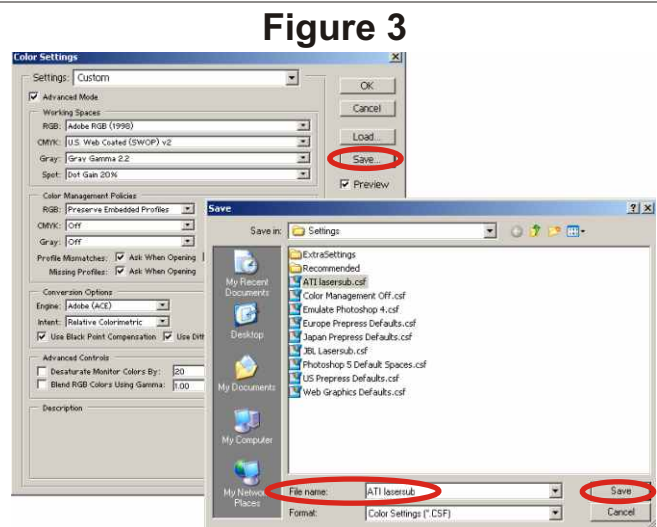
Figure 3

Color Settings

Settings: Custom

Advanced Mode

Working Spaces

RGB: Adobe RGB (1998)

CMYK: U.S. Web Coated (SWOP) v2

Gray: Gray Gamma 2.2

Spot: Dot Gain 20%

Color Management Policies

RGB: Preserve Embedded Profiles

CMYK: Off

Gray: Off

Profile Mismatches: Ask When Opening

Missing Profiles: Ask When Opening

Conversion Options

Engine: Adobe (ACE)

Intent: Relative Colorimetric

Use Black Point Compensation Use Dith

Advanced Controls

Desaturate Monitor Colors By: 20

Blend RGB Colors Using Gamma: 1.00

Description

OK

Cancel

Load...

Save...

Preview

Save

Save in: Settings

My Recent Documents

Desktop

My Documents

My Computer

My Network Places

ExtraSettings

Recommended

ATI lasersub.csf

Color Management Off.csf

Emulate Photoshop 4.csf

Europe Prepress Defaults.csf

Japan Prepress Defaults.csf

JBL Lasersub.csf

Photoshop 5 Default Spaces.csf

US Prepress Defaults.csf

Web Graphics Defaults.csf

File name: ATI lasersub

Format: Color Settings (*.CSF)

Save

Cancel